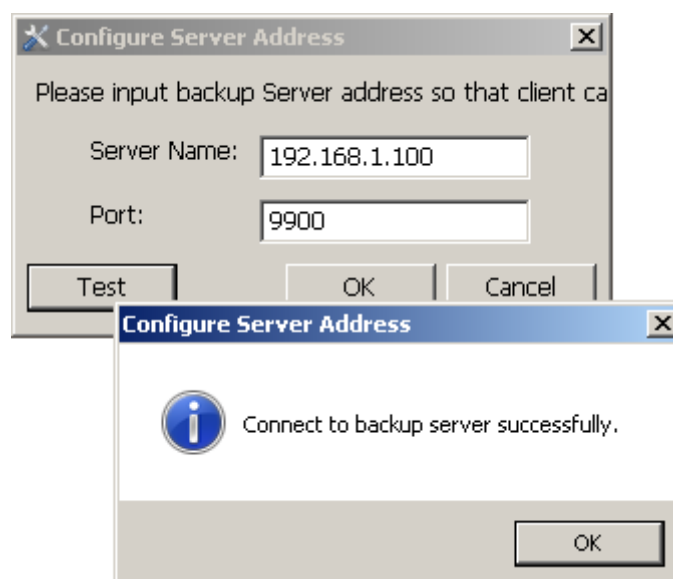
Configure Server Address

Please input backup Server address so that client ca

Server Name: 192.168.1.100

Port: 9900

Test OK Cancel

Configure Server Address

Connect to backup server successfully.

OK